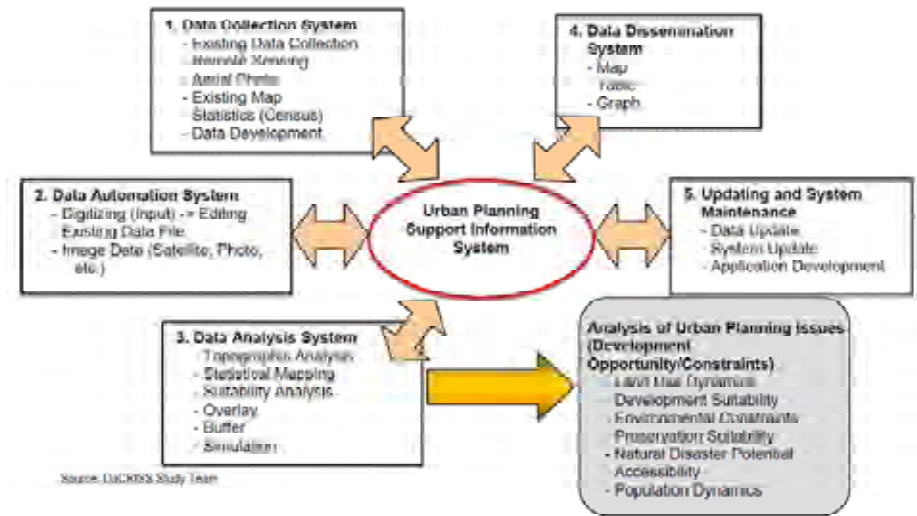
1. Data Collection System
- Existing Data Collection
Remote Sensing
Aerial Photo
- Existing Map
Statistics (Census)
- Data Development

4. Data Dissemination System
- Map
Table
- Graph

2. Data Automation System
- Digitizing (Input) -> Editing
Existing Data File
- Image Data (Satellite, Photo, etc.)

Urban Planning Support Information System

5. Updating and System Maintenance
- Data Update
System Update
- Application Development

3. Data Analysis System
Topographic Analysis
- Statistical Mapping
Suitability Analysis
- Overlay
- Buffer
- Simulation

Analysis of Urban Planning Issues (Development Opportunity/Constraints)
- Land Use Dynamics
Development Suitability
- Environmental Constraints
Preservation Suitability
- Natural Disaster Potential
Accessibility
- Population Dynamics

Source: DaCRISS Study Team